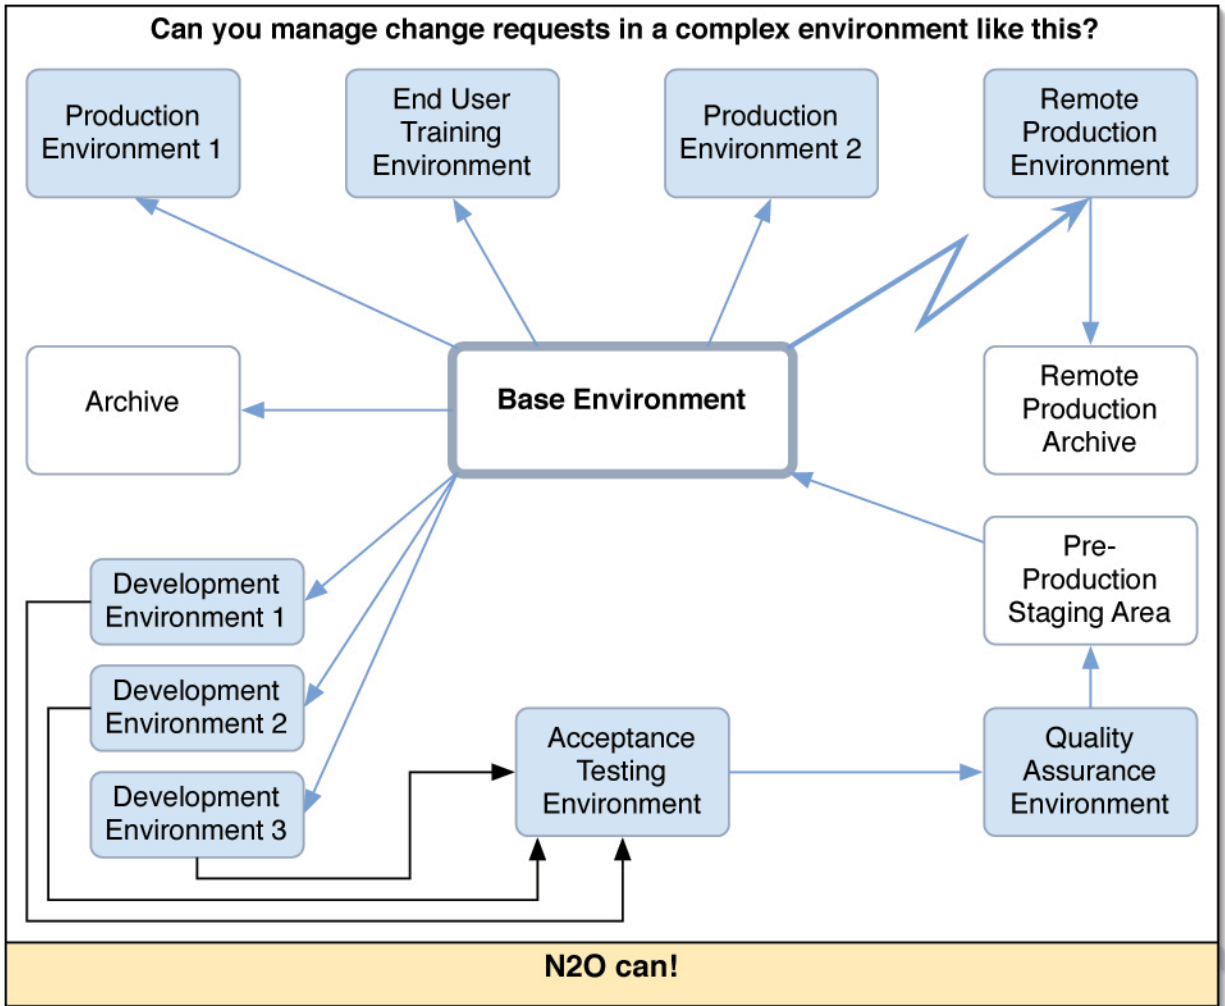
Can you manage change requests in a complex environment like this?

Production Environment 1

End User Training Environment

Production Environment 2

Remote Production Environment

Archive

Base Environment

Remote Production Archive

Pre-Production Staging Area

Development Environment 1

Development Environment 2

Development Environment 3

Acceptance Testing Environment

Quality Assurance Environment

N2O can!